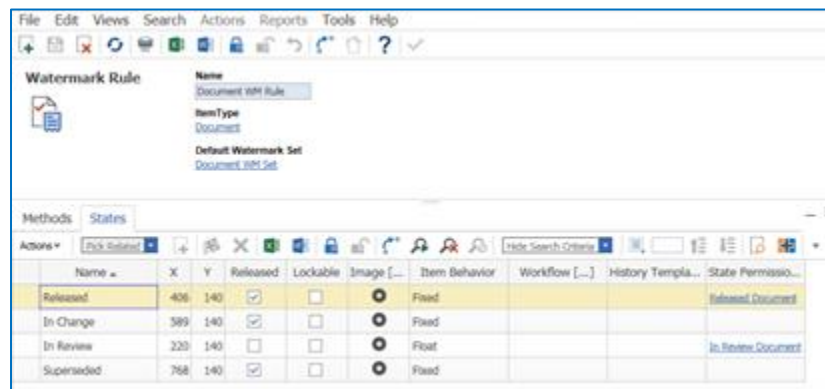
File Edit Views Search Actions Reports Tools Help

Watermark Rule

Name
Document WM Rule

ItemType
Document

Default Watermark Set
Document WM Set

Methods States

Actions ▾ Pick Related Hide Search Criteria

| Name | X | Y | Released | Lockable | Image [... | Item Behavior | Workflow [...] | History Templa... | State Permissio... |
|---|---|---|---|---|---|---|---|---|---|
| Released | 406 | 140 | ☑ | ☐ | | Fixed | | | Released Document |
| In Change | 589 | 140 | ☑ | ☐ | | Fixed | | | |
| In Review | 220 | 140 | ☐ | ☐ | | Float | | | In Review Document |
| Superseded | 768 | 140 | ☑ | ☐ | | Fixed | | | |